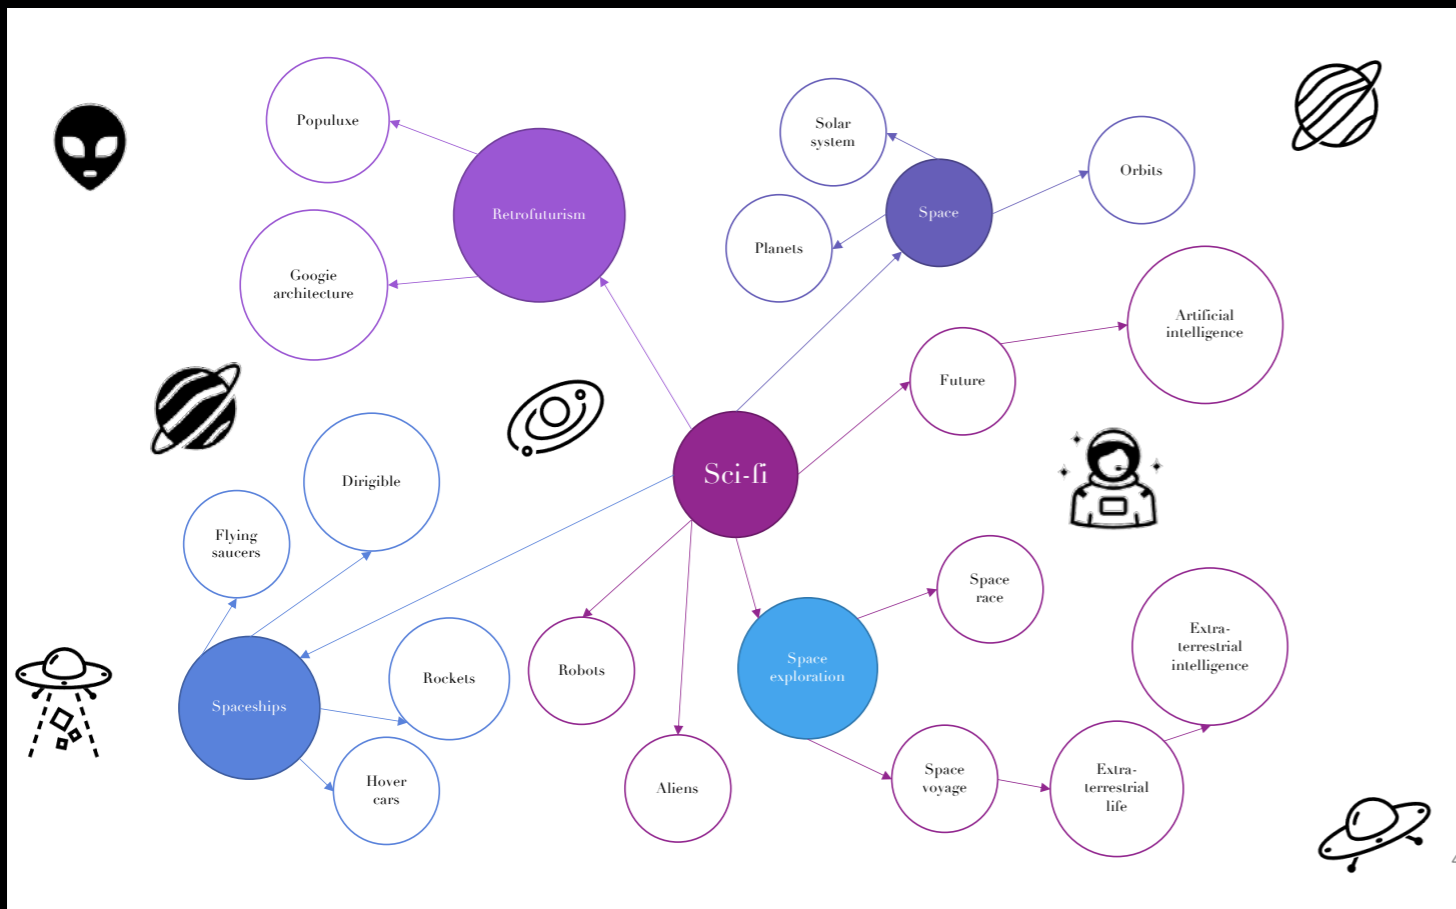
Populuxe

Retrofuturism

Googie architecture

Solar system

Space

Orbits

Planets

Artificial intelligence

Future

Sci-fi

Dirigible

Flying saucers

Spaceships

Rockets

Hover cars

Robots

Aliens

Space exploration

Space race

Extra-terrestrial intelligence

Space voyage

Extra-terrestrial life

4